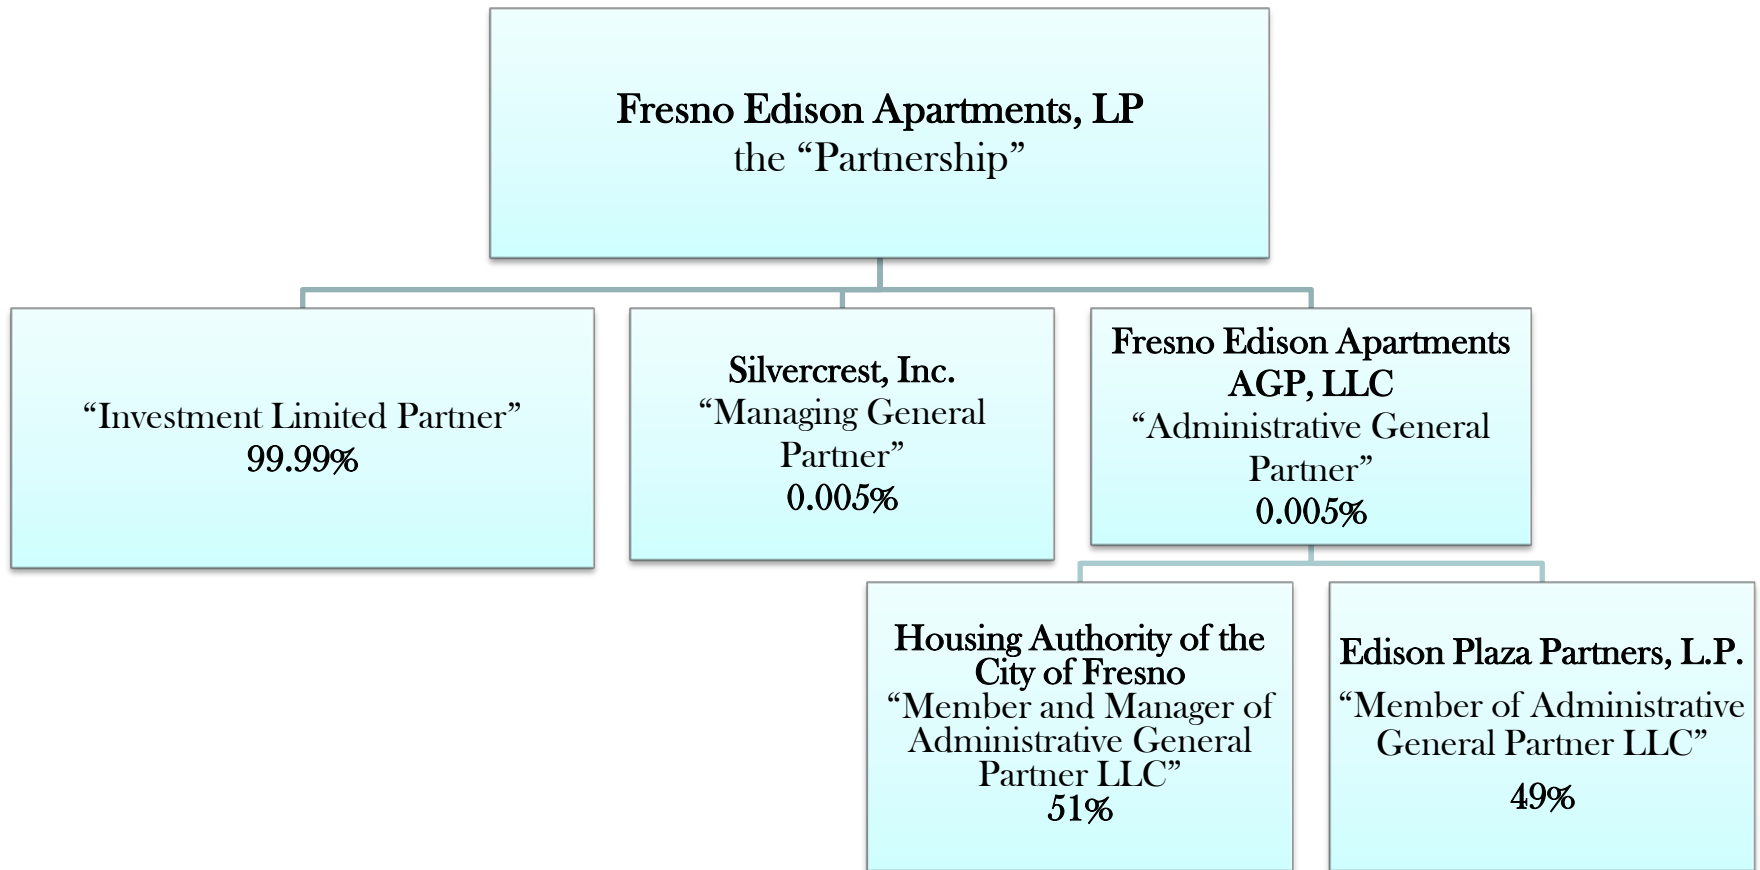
Fresno Edison Apartments, LP
the “Partnership”

“Investment Limited Partner”
99.99%

Silvercrest, Inc.
“Managing General Partner”
0.005%

Fresno Edison Apartments AGP, LLC
“Administrative General Partner”
0.005%

Housing Authority of the City of Fresno
“Member and Manager of Administrative General Partner LLC”
51%

Edison Plaza Partners, L.P.
“Member of Administrative General Partner LLC”
49%